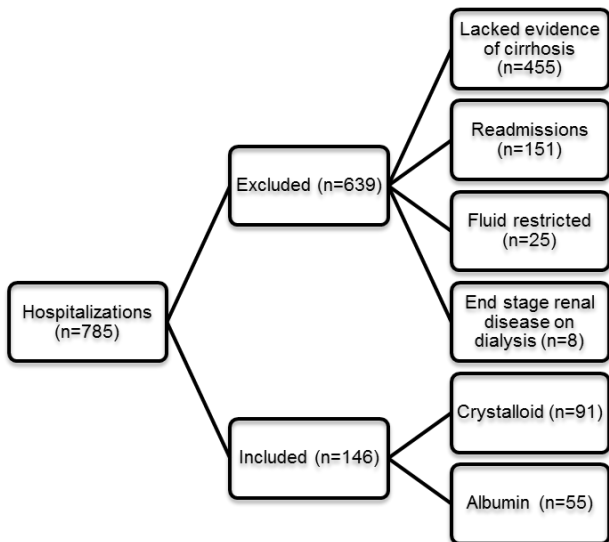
Hospitalizations (n=785)

Excluded (n=639)

Lacked evidence of cirrhosis (n=455)

Readmissions (n=151)

Fluid restricted (n=25)

End stage renal disease on dialysis (n=8)

Included (n=146)

Crystalloid (n=91)

Albumin (n=55)